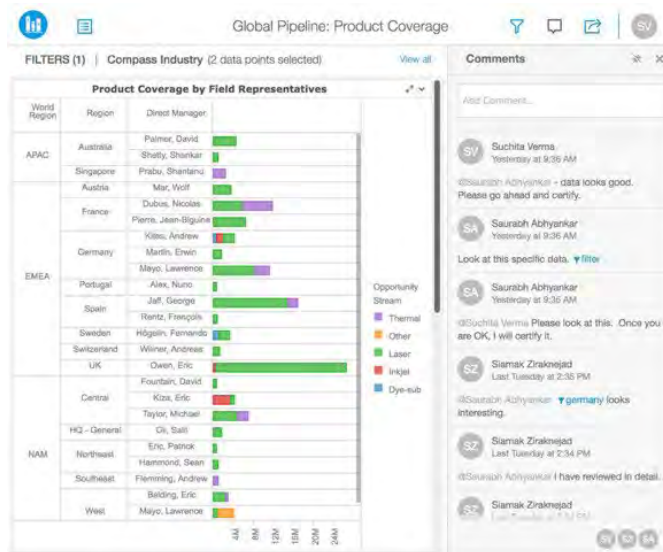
Global Pipeline: Product Coverage

SV

FILTERS (1) | Compass Industry (2 data points selected)

View all

Product Coverage by Field Representatives

| World Region | Region | Direct Manager |
|---|---|---|
| APAC | Australia | Palmer, David |
| | | Shetty, Shankar |
| | Singapore | Prabu, Shantanu |
| EMEA | Austria | Mar, Wolf |
| | France | Dubus, Nicolas |
| | | Pierre, Jean-Biguine |
| | Germany | Kitteo, Andrew |
| | | Martin, Erwin |
| | | Mayo, Lawrence |
| | Portugal | Alex, Nuno |
| | Spain | Jalf, George |
| | | Rentz, François |
| | Sweden | Högslin, Fernando |
| | Switzerland | Wilmer, Andreas |
| | UK | Owen, Eric |
| NAM | Central | Fountain, David |
| | | Kiza, Eric |
| | | Taylor, Michael |
| | HQ - General | Oi, Salil |
| | Northeast | Eric, Patrick |
| | | Hammond, Sean |
| | Southeast | Flemming, Andrew |
| | West | Belding, Eric |
| | | Mayo, Lawrence |

4M 8M 12M 16M 20M 24M

Opportunity Stream
Thermal
Other
Laser
Inkjet
Dye-sub

Comments

Add Comment...

SV Suchita Verma
Yesterday at 9:36 AM
@Saurabh Abhyankar - data looks good. Please go ahead and certify.

SA Saurabh Abhyankar
Yesterday at 9:36 AM
Look at this specific data. filter

SA Saurabh Abhyankar
Yesterday at 9:36 AM
@Suchita Verma Please look at this. Once you are OK, I will certify it.

SZ Siamak Ziraknejad
Last Tuesday at 2:35 PM
@Saurabh Abhyankar germany looks interesting.

SZ Siamak Ziraknejad
Last Tuesday at 2:34 PM
@Saurabh Abhyankar I have reviewed in detail.

SZ Siamak Ziraknejad
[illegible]

SV SZ SA